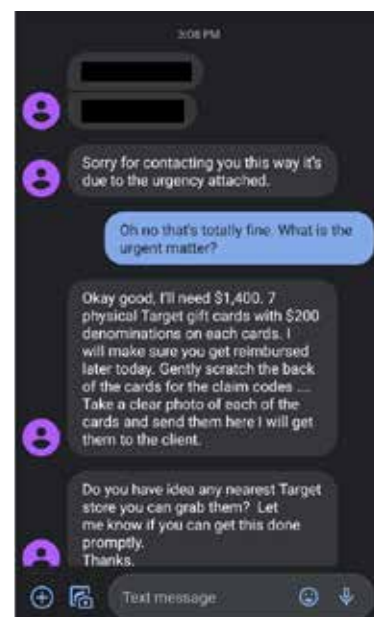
3:08 PM

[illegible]

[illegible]

Sorry for contacting you this way it's due to the urgency attached.

Oh no that's totally fine. What is the urgent matter?

Okay good, I'll need $1,400. 7 physical Target gift cards with $200 denominations on each cards. I will make sure you get reimbursed later today. Gently scratch the back of the cards for the claim codes ... Take a clear photo of each of the cards and send them here I will get them to the client.

Do you have idea any nearest Target store you can grab them? Let me know if you can get this done promptly.
Thanks.

Text message